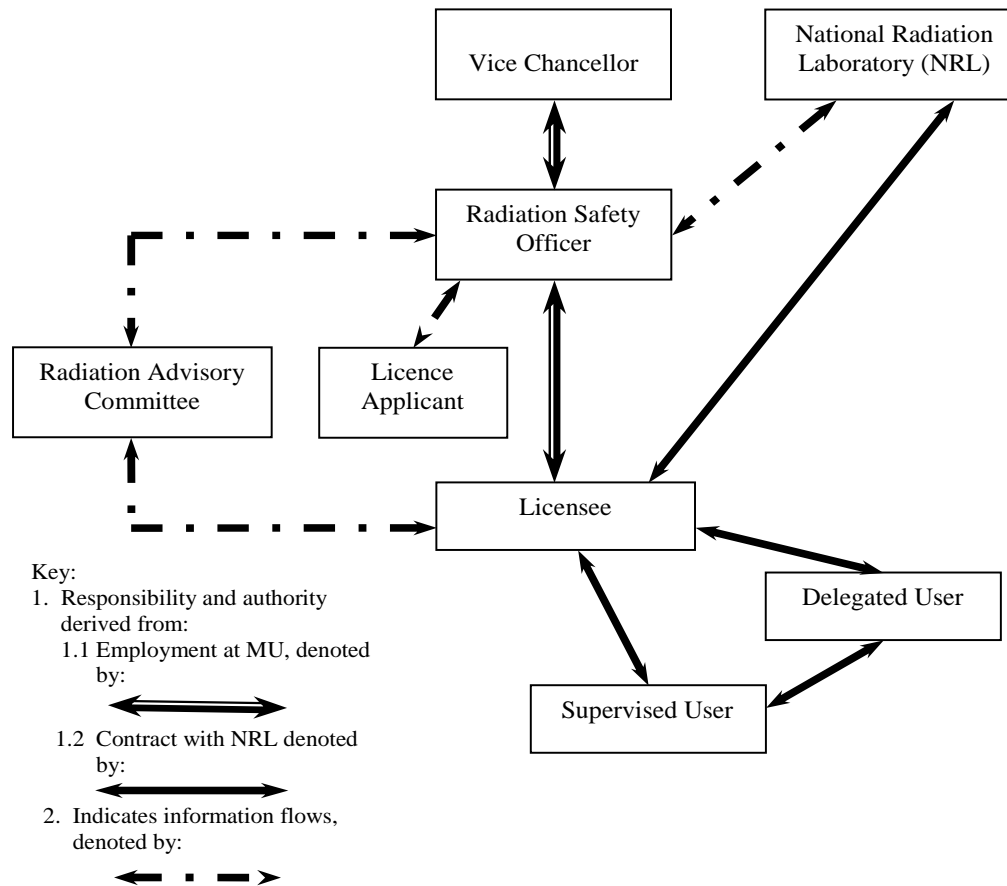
Vice Chancellor

National Radiation Laboratory (NRL)

Radiation Safety Officer

Radiation Advisory Committee

Licence Applicant

Licensee

Delegated User

Supervised User

Key:
1. Responsibility and authority derived from:
1.1 Employment at MU, denoted by:
1.2 Contract with NRL denoted by:
2. Indicates information flows, denoted by: